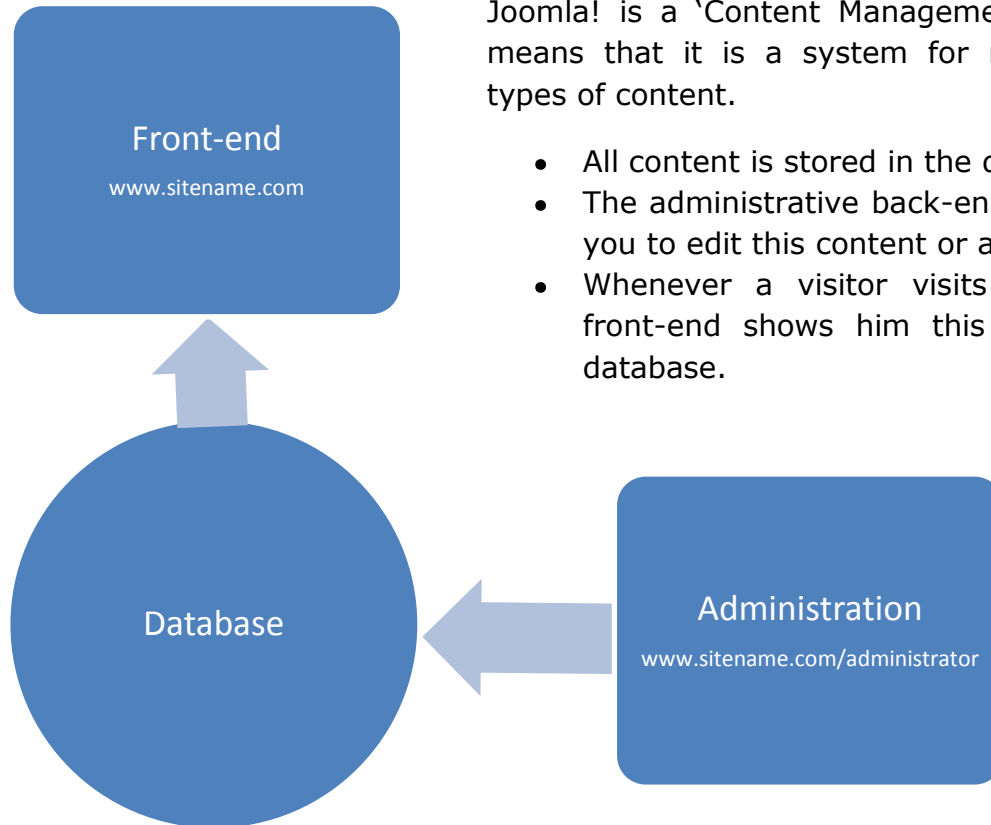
Front-end
www.sitename.com

Joomla! is a 'Content Manageme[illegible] means that it is a system for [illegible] types of content.

- All content is stored in the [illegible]
- The administrative back-en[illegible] you to edit this content or a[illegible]
- Whenever a visitor visits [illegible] front-end shows him this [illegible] database.

Database

Administration
www.sitename.com/administrator